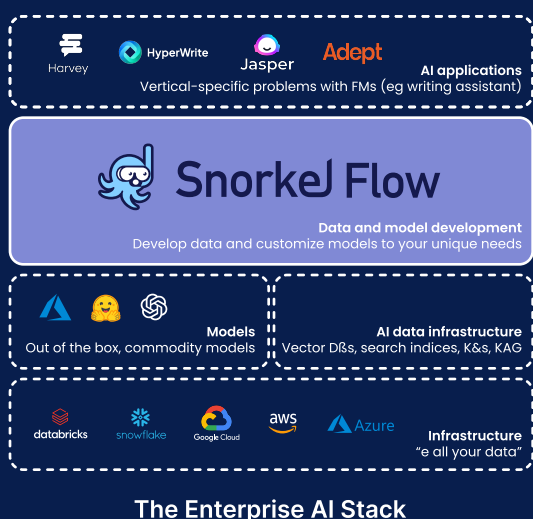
Harvey
HyperWrite
Jasper
Adept
AI applications
Vertical-specific problems with FMs (eg writing assistant)

Snorkel Flow
Data and model development
Develop data and customize models to your unique needs

Models
Out of the box, commodity models

AI data infrastructure
Vector DBs, search indices, K&s, KAG

databricks
snowflake
Google Cloud
aws
Azure
Infrastructure
"e all your data"

The Enterprise AI Stack